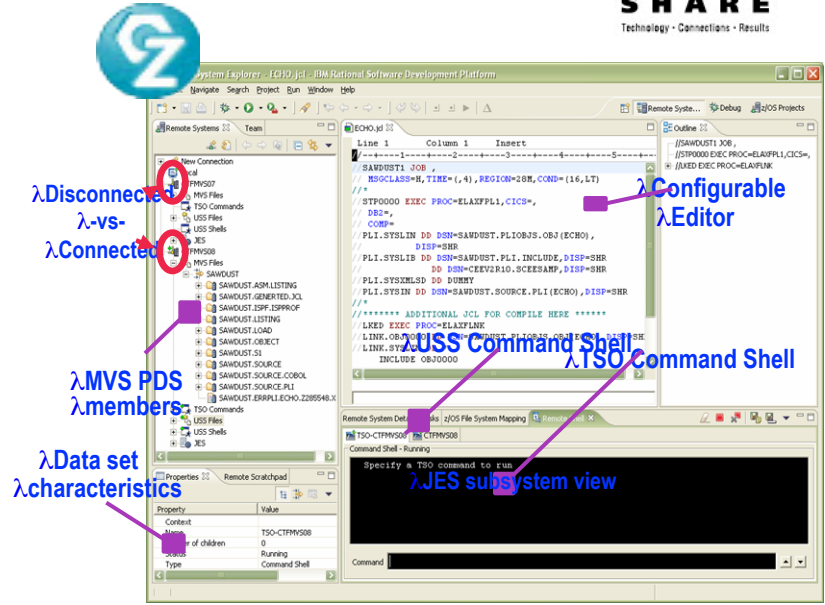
SHARE
Technology · Connections · Results

System Explorer - ECHO.jcl - IBM Rational Software Development Platform
Navigate Search Project Run Window Help

Remote Systems Team
New Connection
Local
FMVS07
MVS Files
TSO Commands
USS Files
USS Shells
JES
FMVS08
MVS Files
SAWDUST
SAWDUST.ASM.LISTING
SAWDUST.GENERTED.JCL
SAWDUST.ISPF.ISPPROF
SAWDUST.LISTING
SAWDUST.LOAD
SAWDUST.OBJECT
SAWDUST.S1
SAWDUST.SOURCE
SAWDUST.SOURCE.COBOL
SAWDUST.SOURCE.PLI
SAWDUST.ERRPLI.ECHO.Z285548.X
TSO Commands
USS Files
USS Shells
JES

Properties Remote Scratchpad
| Property | Value |
|---|---|
| Context | |
| | TSO-CTFMVS08 |
| Number of children | 0 |
| Status | Running |
| Type | Command Shell |

ECHO.jcl
Line 1 Column 1 Insert
//SAWDUST1 JOB ,
// MSGCLASS=H,TIME=(,4),REGION=28M,COND=(16,LT)
//*
//STP0000 EXEC PROC=ELAXFPL1,CICS=,
// DB2=,
// COMP=
//PLI.SYSLIN DD DSN=SAWDUST.PLIOBJS.OBJ(ECHO),
// DISP=SHR
//PLI.SYSLIB DD DSN=SAWDUST.PLI.INCLUDE,DISP=SHR
// DD DSN=CEEV2R10.SCEESAMP,DISP=SHR
//PLI.SYSXMLSD DD DUMMY
//PLI.SYSIN DD DSN=SAWDUST.SOURCE.PLI(ECHO),DISP=SHR
//*
//******* ADDITIONAL JCL FOR COMPILE HERE ******
//LKED EXEC PROC=ELAXFLNK
//LINK.OBJ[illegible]
//LINK.SYS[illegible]
INCLUDE OBJ0000

Outline
//SAWDUST1 JOB ,
//STP0000 EXEC PROC=ELAXFPL1,CICS=,
//LKED EXEC PROC=ELAXFLNK

Remote System Det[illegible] z/OS File System Mapping Remote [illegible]
TSO-CTFMVS08 CTFMVS08
Command Shell - Running
Specify a TSO command to run
Command

λDisconnected
λ-vs-
λConnected
λConfigurable
λEditor
λUSS Command Shell
λTSO Command Shell
λMVS PDS
λmembers
λData set
λcharacteristics
λJES subsystem view